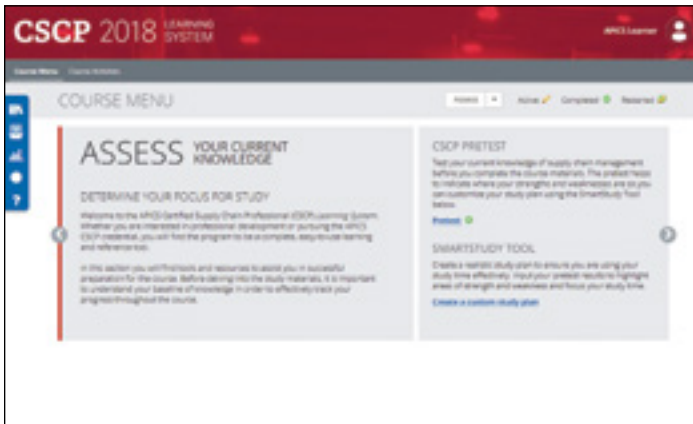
CSCP 2018 LEARNING SYSTEM

APICS Learner

Course Menu   Course Activities

COURSE MENU

Assess   Active   Completed   Restarted

ASSESS YOUR CURRENT KNOWLEDGE

DETERMINE YOUR FOCUS FOR STUDY

Welcome to the APICS Certified Supply Chain Professional (CSCP) Learning System. Whether you are interested in professional development or pursuing the APICS CSCP credential, you will find the program to be a complete, easy-to-use learning and reference tool.

In this section you will find tools and resources to assist you in successful preparation for the course. Before delving into the study materials, it is important to understand your baseline of knowledge in order to effectively track your progress throughout the course.

CSCP PRETEST

Test your current knowledge of supply chain management before you complete the course materials. The pretest helps to indicate where your strengths and weaknesses are so you can customize your study plan using the SmartStudy Tool below.

Pretest

SMARTSTUDY TOOL

Create a realistic study plan to ensure you are using your study time effectively. Input your pretest results to highlight areas of strength and weakness and focus your study time.

Create a custom study plan